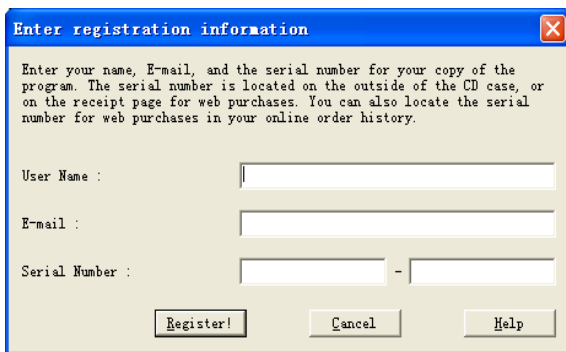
Enter registration information

Enter your name, E-mail, and the serial number for your copy of the program. The serial number is located on the outside of the CD case, or on the receipt page for web purchases. You can also locate the serial number for web purchases in your online order history.

User Name :

E-mail :

Serial Number : -

Register!

Cancel

Help